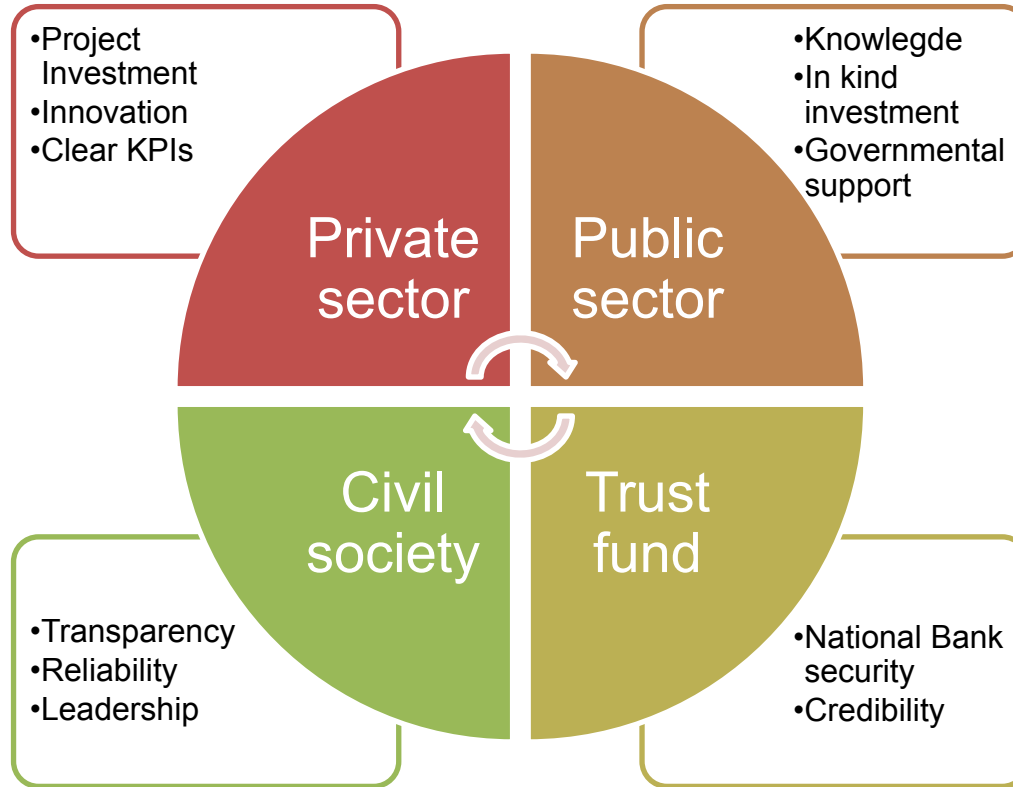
•Project Investment
•Innovation
•Clear KPIs

•Knowlegde
•In kind investment
•Governmental support

Private sector

Public sector

Civil society

Trust fund

•Transparency
•Reliability
•Leadership

•National Bank security
•Credibility